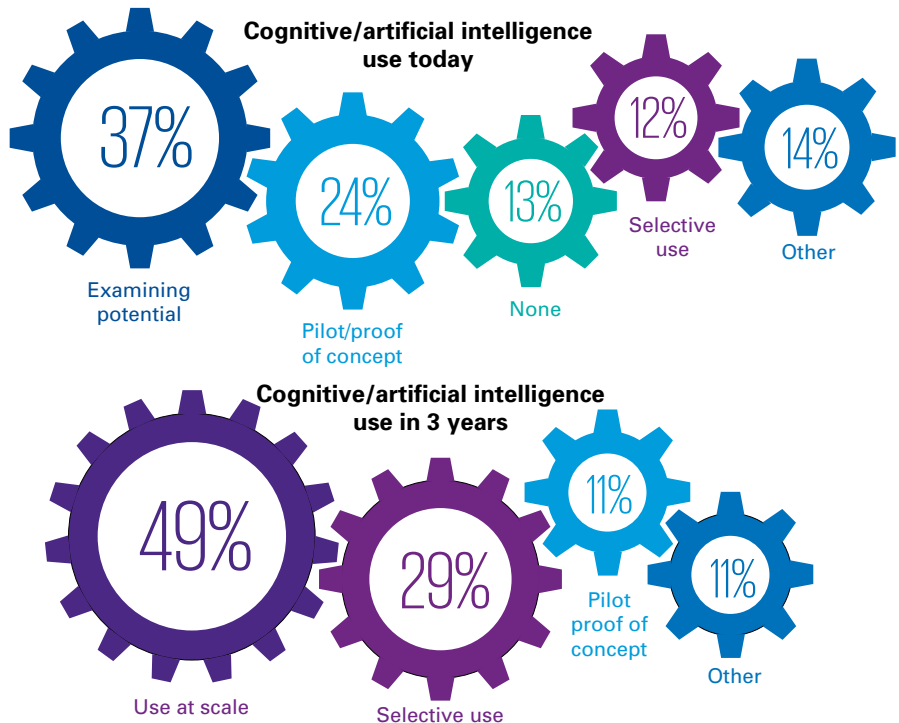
Cognitive/artificial intelligence use today

37%
Examining potential

24%
Pilot/proof of concept

13%
None

12%
Selective use

14%
Other

Cognitive/artificial intelligence use in 3 years

49%
Use at scale

29%
Selective use

11%
Pilot proof of concept

11%
Other